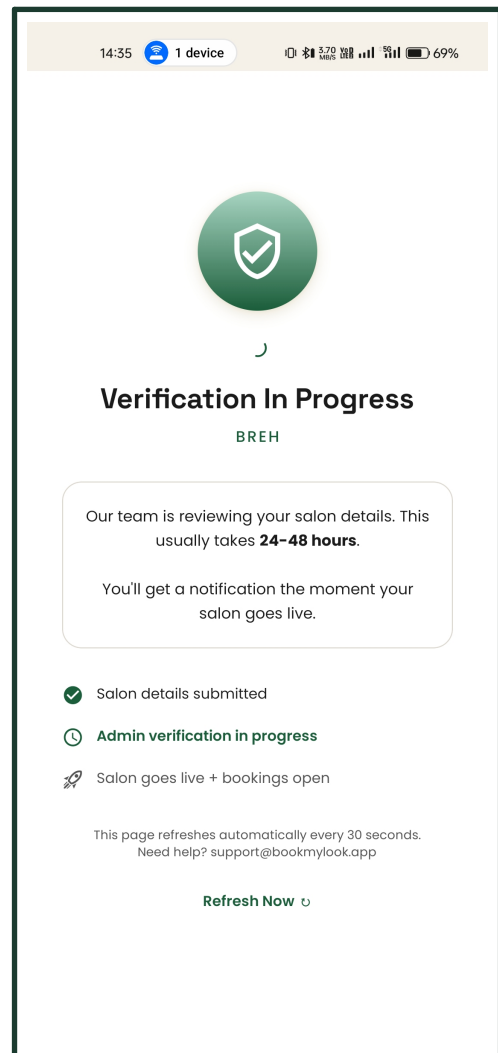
14:35 1 device 3.70 MB/S 69%

Verification In Progress

BREH

Our team is reviewing your salon details. This usually takes **24-48 hours**.

You'll get a notification the moment your salon goes live.

Salon details submitted

Admin verification in progress

Salon goes live + bookings open

This page refreshes automatically every 30 seconds. Need help? support@bookmylook.app

Refresh Now